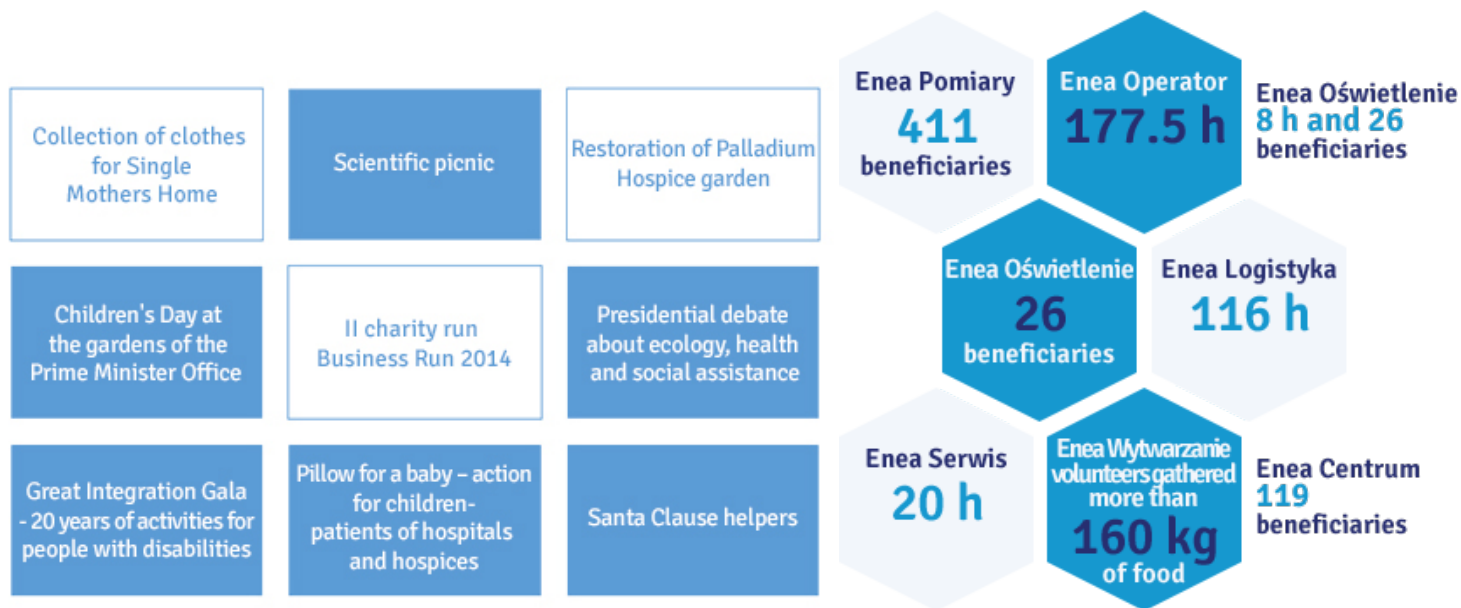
Collection of clothes for Single Mothers Home

Scientific picnic

Restoration of Palladium Hospice garden

Children's Day at the gardens of the Prime Minister Office

II charity run Business Run 2014

Presidential debate about ecology, health and social assistance

Great Integration Gala - 20 years of activities for people with disabilities

Pillow for a baby – action for children-patients of hospitals and hospices

Santa Clause helpers

Enea Pomiary
411
beneficiaries

Enea Operator
177.5 h

Enea Oświetlenie
8 h and 26
beneficiaries

Enea Oświetlenie
26
beneficiaries

Enea Logistyka
116 h

Enea Serwis
20 h

Enea Wytwarzanie volunteers gathered more than
160 kg
of food

Enea Centrum
119
beneficiaries